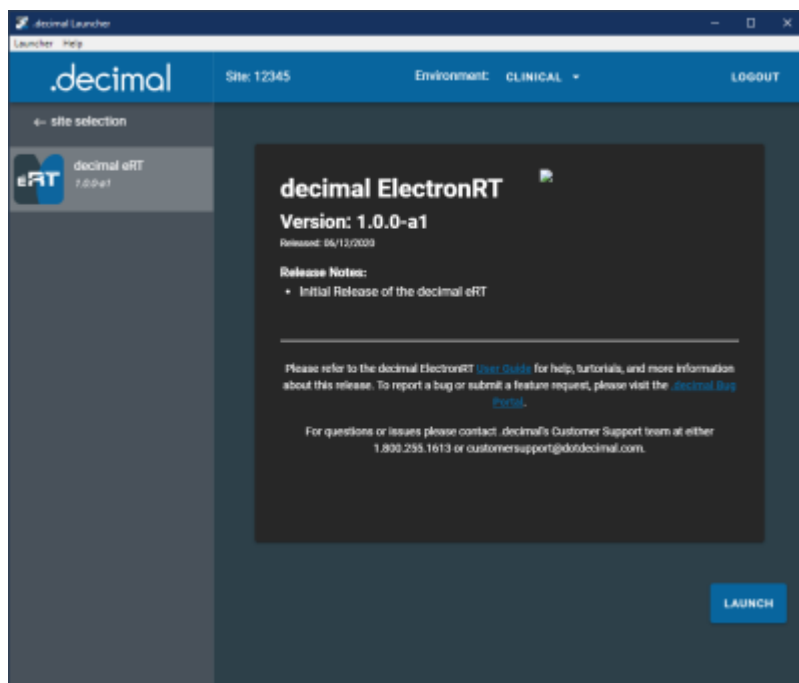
decimal Launcher

Launcher Help

.decimal

Site: 12345

Environment: CLINICAL

LOGOUT

← site selection

eRT

decimal eRT
1.0.0-a1

decimal ElectronRT

Version: 1.0.0-a1

Released: 06/12/2020

Release Notes:

• Initial Release of the decimal eRT

Please refer to the decimal ElectronRT User Guide for help, turtorials, and more information about this release. To report a bug or submit a feature request, please visit the .decimal Bug Portal.

For questions or issues please contact .decimal's Customer Support team at either 1.800.255.1613 or customersupport@dotdecimal.com.

LAUNCH